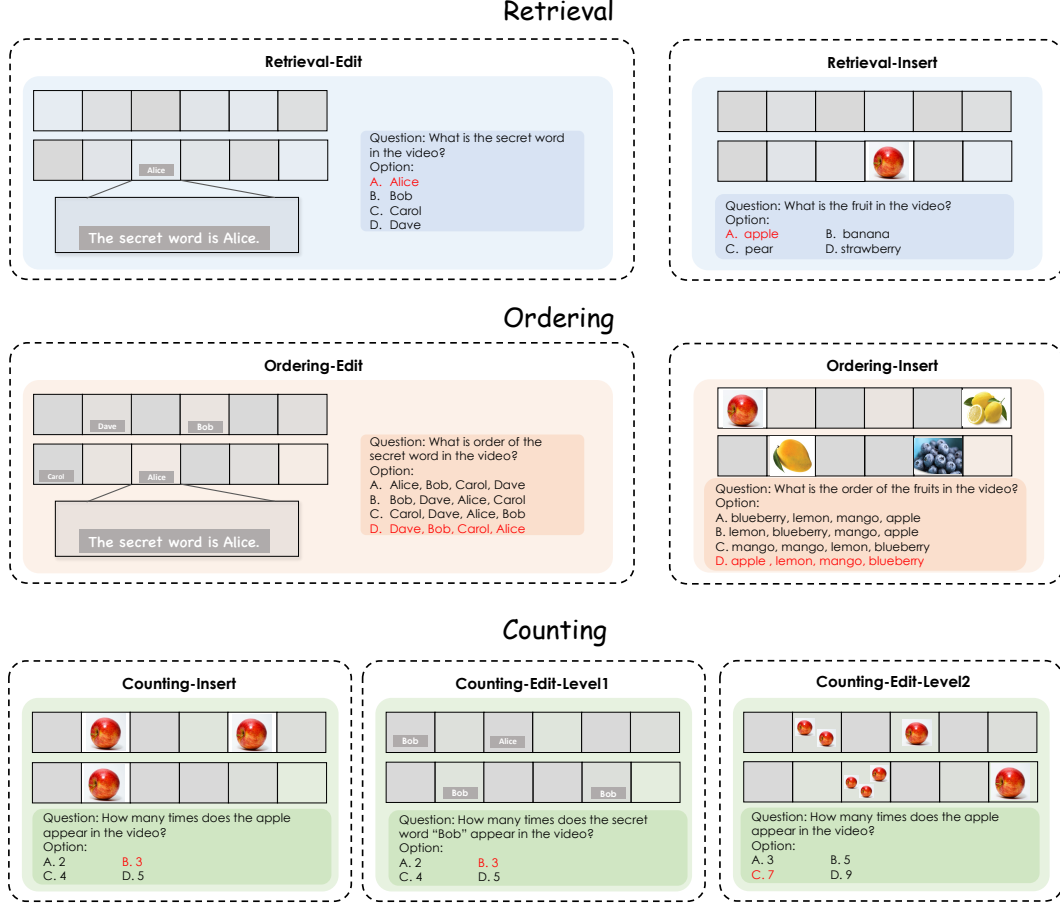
Retrieval

Retrieval-Edit

Alice

The secret word is Alice.

Question: What is the secret word in the video?
Option:
A. Alice
B. Bob
C. Carol
D. Dave

Retrieval-Insert

Question: What is the fruit in the video?
Option:
A. apple B. banana
C. pear D. strawberry

Ordering

Ordering-Edit

Dave Bob
Carol Alice

The secret word is Alice.

Question: What is order of the secret word in the video?
Option:
A. Alice, Bob, Carol, Dave
B. Bob, Dave, Alice, Carol
C. Carol, Dave, Alice, Bob
D. Dave, Bob, Carol, Alice

Ordering-Insert

Question: What is the order of the fruits in the video?
Option:
A. blueberry, lemon, mango, apple
B. lemon, blueberry, mango, apple
C. mango, mango, lemon, blueberry
D. apple , lemon, mango, blueberry

Counting

Counting-Insert

Question: How many times does the apple appear in the video?
Option:
A. 2 B. 3
C. 4 D. 5

Counting-Edit-Level1

Bob Alice
Bob Bob

Question: How many times does the secret word "Bob" appear in the video?
Option:
A. 2 B. 3
C. 4 D. 5

Counting-Edit-Level2

Question: How many times does the apple appear in the video?
Option:
A. 3 B. 5
C. 7 D. 9